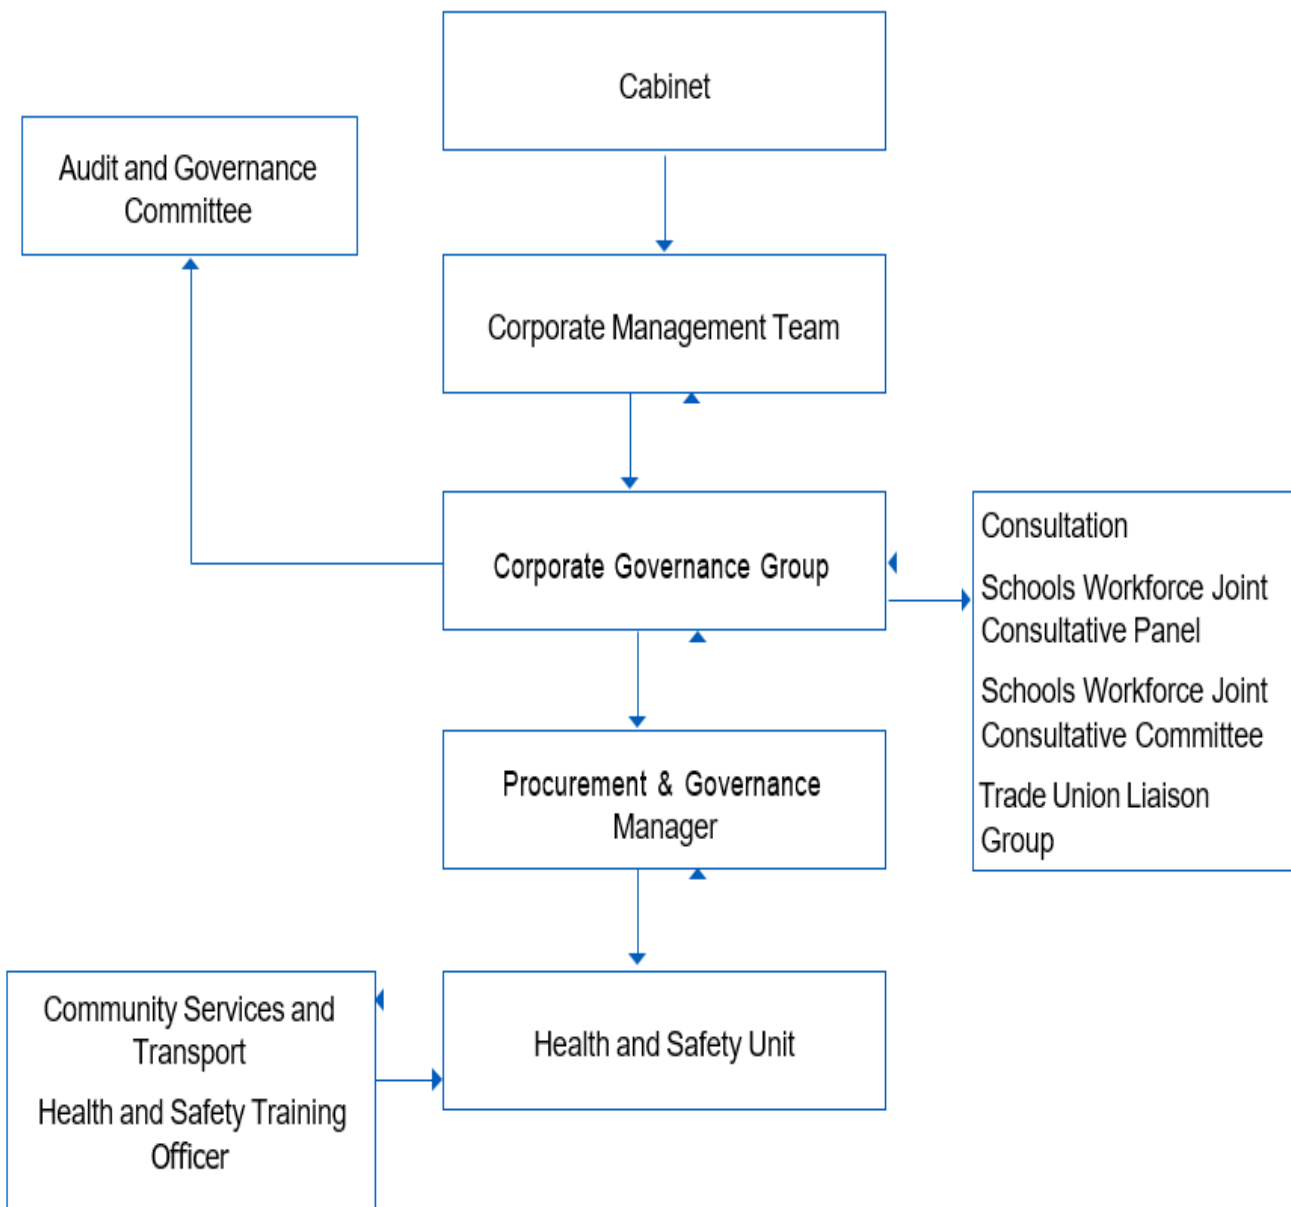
Cabinet

Audit and Governance Committee

Corporate Management Team

Corporate Governance Group

Consultation

Schools Workforce Joint Consultative Panel

Schools Workforce Joint Consultative Committee

Trade Union Liaison Group

Procurement & Governance Manager

Community Services and Transport

Health and Safety Training Officer

Health and Safety Unit